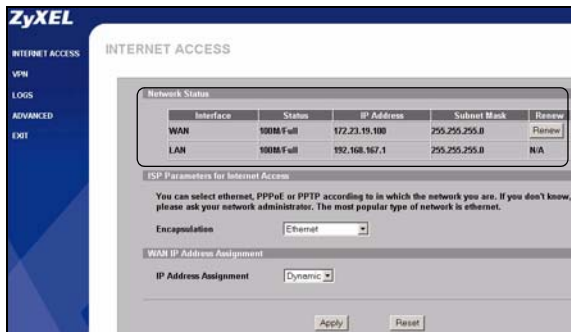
ZyXEL

INTERNET ACCESS
VPN
LOGS
ADVANCED
EXIT

INTERNET ACCESS

Network Status

| Interface | Status | IP Address | Subnet Mask | Renew |
|---|---|---|---|---|
| WAN | 100M/Full | 172.23.19.100 | 255.255.255.0 | Renew |
| LAN | 100M/Full | 192.168.167.1 | 255.255.255.0 | N/A |

ISP Parameters for Internet Access

You can select ethernet, PPPoE or PPTP according to in which the network you are. If you don't know, please ask your network administrator. The most popular type of network is ethernet.

Encapsulation Ethernet

WAN IP Address Assignment

IP Address Assignment Dynamic

Apply Reset